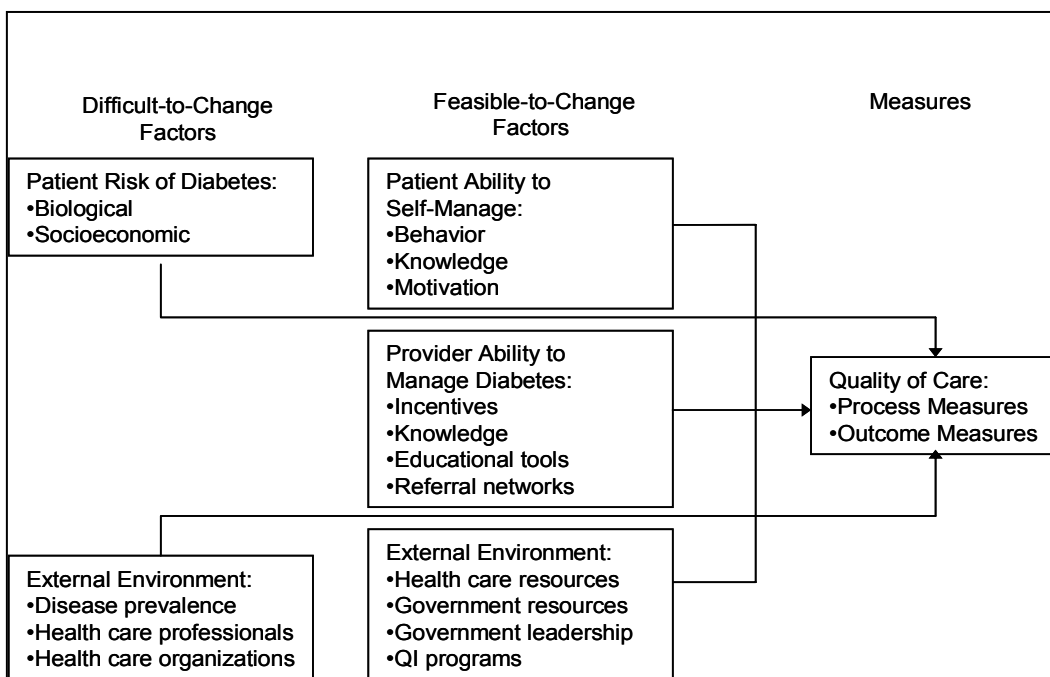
Difficult-to-Change Factors

Feasible-to-Change Factors

Measures

Patient Risk of Diabetes:
•Biological
•Socioeconomic

Patient Ability to Self-Manage:
•Behavior
•Knowledge
•Motivation

Provider Ability to Manage Diabetes:
•Incentives
•Knowledge
•Educational tools
•Referral networks

Quality of Care:
•Process Measures
•Outcome Measures

External Environment:
•Disease prevalence
•Health care professionals
•Health care organizations

External Environment:
•Health care resources
•Government resources
•Government leadership
•QI programs